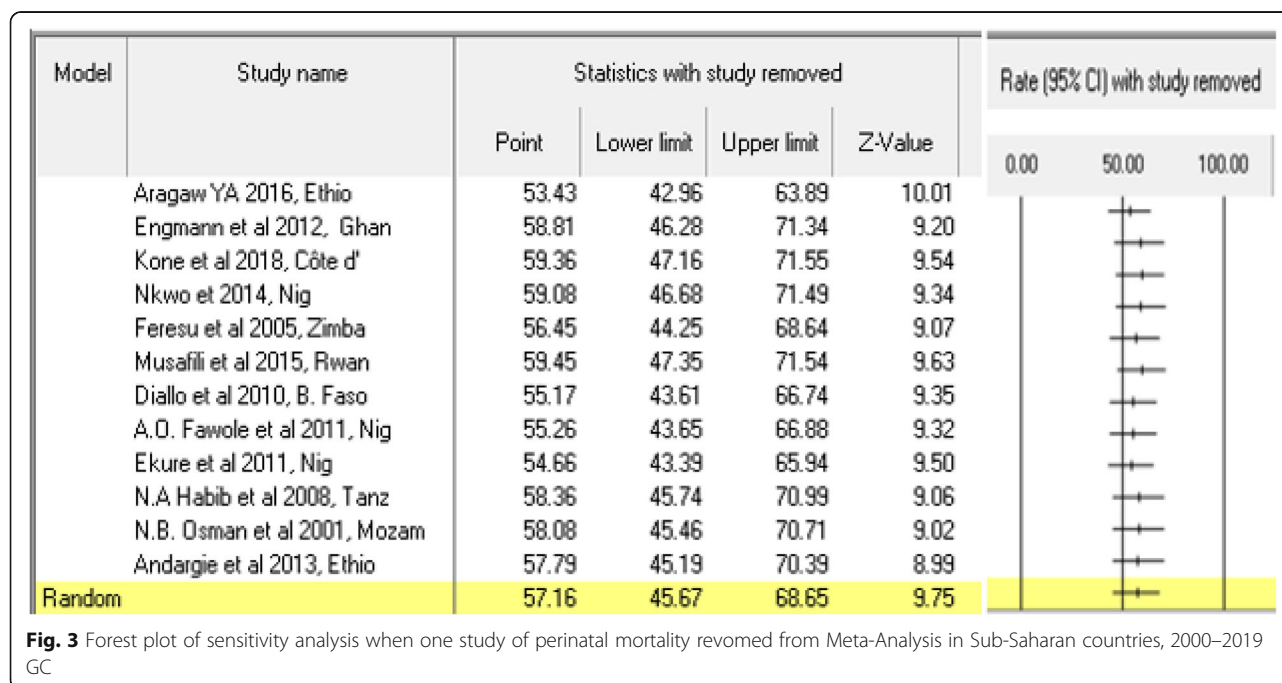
| Model | Study name | Statistics with study removed | | | |
|---|---|---|---|---|---|
| | | Point | Lower limit | Upper limit | Z-Value |
| | Aragaw YA 2016, Ethio | 53.43 | 42.96 | 63.89 | 10.01 |
| | Engmann et al 2012, Ghan | 58.81 | 46.28 | 71.34 | 9.20 |
| | Kone et al 2018, Côte d' | 59.36 | 47.16 | 71.55 | 9.54 |
| | Nkwo et 2014, Nig | 59.08 | 46.68 | 71.49 | 9.34 |
| | Feresu et al 2005, Zimba | 56.45 | 44.25 | 68.64 | 9.07 |
| | Musafili et al 2015, Rwan | 59.45 | 47.35 | 71.54 | 9.63 |
| | Diallo et al 2010, B. Faso | 55.17 | 43.61 | 66.74 | 9.35 |
| | A.O. Fawole et al 2011, Nig | 55.26 | 43.65 | 66.88 | 9.32 |
| | Ekure et al 2011, Nig | 54.66 | 43.39 | 65.94 | 9.50 |
| | N.A Habib et al 2008, Tanz | 58.36 | 45.74 | 70.99 | 9.06 |
| | N.B. Osman et al 2001, Mozam | 58.08 | 45.46 | 70.71 | 9.02 |
| | Andargie et al 2013, Ethio | 57.79 | 45.19 | 70.39 | 8.99 |
| Random | | 57.16 | 45.67 | 68.65 | 9.75 |

Rate (95% CI) with study removed

0.00 50.00 100.00

**Fig. 3** Forest plot of sensitivity analysis when one study of perinatal mortality revomed from Meta-Analysis in Sub-Saharan countries, 2000–2019 GC